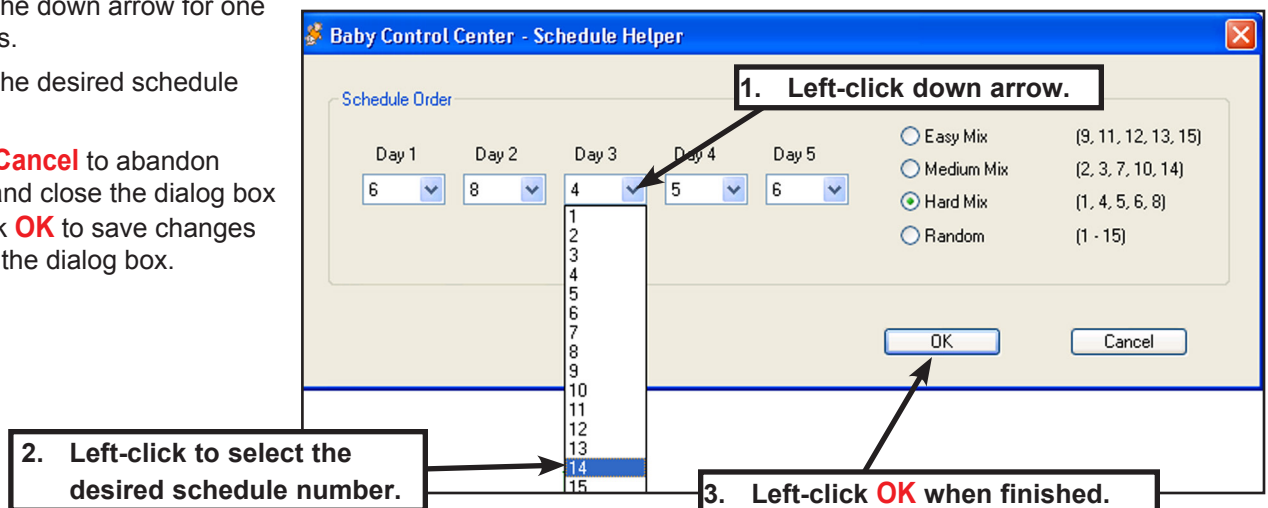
he down arrow for one s.

he desired schedule

Cancel to abandon nd close the dialog box k OK to save changes the dialog box.

Baby Control Center - Schedule Helper

Schedule Order

1. Left-click down arrow.

Day 1 Day 2 Day 3 Day 4 Day 5

6 8 4 5 6

1
2
3
4
5
6
7
8
9
10
11
12
13
14
15

Easy Mix (9, 11, 12, 13, 15)
Medium Mix (2, 3, 7, 10, 14)
Hard Mix (1, 4, 5, 6, 8)
Random (1 - 15)

OK Cancel

2. Left-click to select the desired schedule number.

3. Left-click OK when finished.